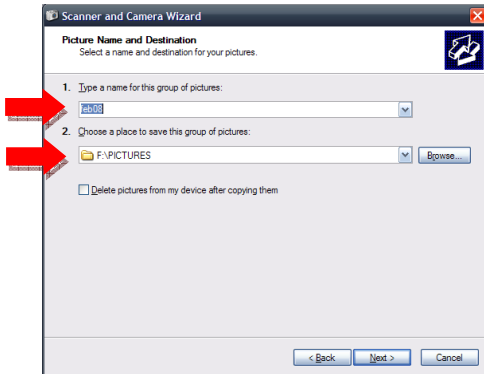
Scanner and Camera Wizard

Picture Name and Destination
Select a name and destination for your pictures.

1. Type a name for this group of pictures:

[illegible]eb08

2. Choose a place to save this group of pictures:

F:\PICTURES

Browse...

Delete pictures from my device after copying them

< Back

Next >

Cancel